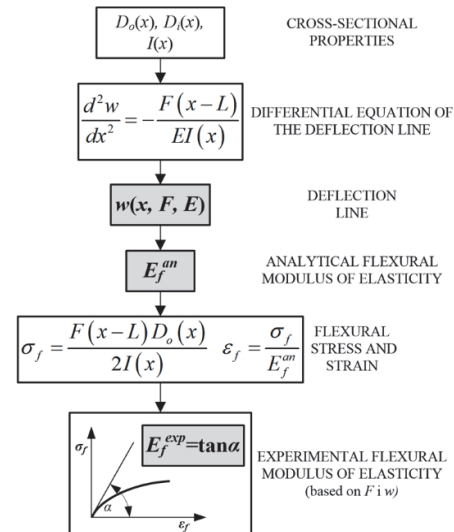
$D_o(x)$, $D_i(x)$, $I(x)$

CROSS-SECTIONAL PROPERTIES

$\frac{d^2w}{dx^2} = -\frac{F(x-L)}{EI(x)}$

DIFFERENTIAL EQUATION OF THE DEFLECTION LINE

$w(x, F, E)$

DEFLECTION LINE

$E_f^{an}$

ANALYTICAL FLEXURAL MODULUS OF ELASTICITY

$\sigma_f = \frac{F(x-L)D_o(x)}{2I(x)}$ $\varepsilon_f = \frac{\sigma_f}{E_f^{an}}$

FLEXURAL STRESS AND STRAIN

$E_f^{exp}=\tan\alpha$

$\sigma_f$

$\alpha$

$\varepsilon_f$

EXPERIMENTAL FLEXURAL MODULUS OF ELASTICITY (based on $F$ i $w$)